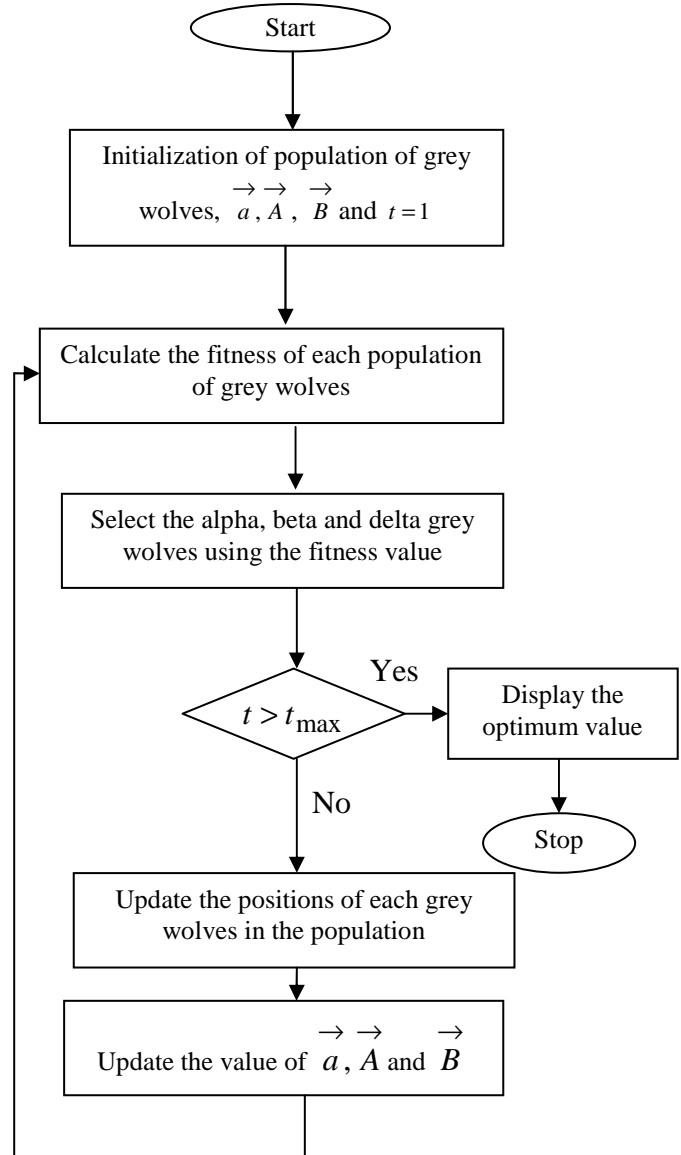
Start

Initialization of population of grey wolves, $\vec{a}$, $\vec{A}$, $\vec{B}$ and $t=1$

Calculate the fitness of each population of grey wolves

Select the alpha, beta and delta grey wolves using the fitness value

$t > t_{\max}$

Yes

Display the optimum value

Stop

No

Update the positions of each grey wolves in the population

Update the value of $\vec{a}$, $\vec{A}$ and $\vec{B}$